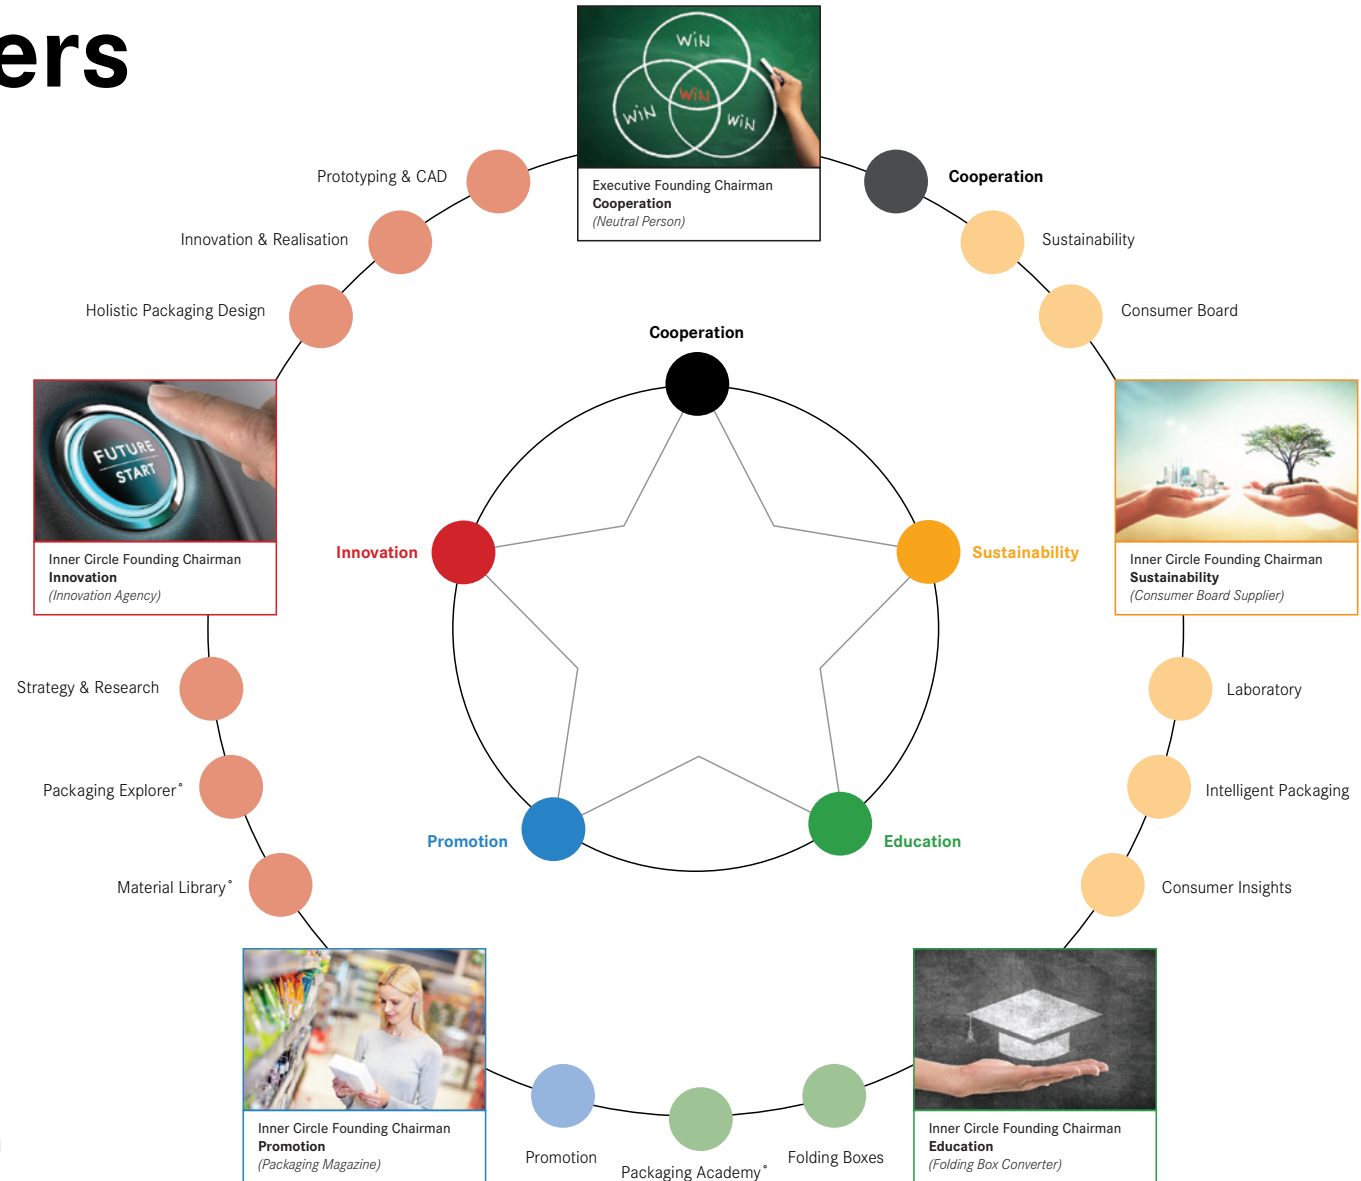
ers

WIN
WIN
WIN
WIN

Executive Founding Chairman
**Cooperation**
*(Neutral Person)*

Prototyping & CAD

Innovation & Realisation

Holistic Packaging Design

Cooperation

Sustainability

Consumer Board

Cooperation

FUTURE
START

Inner Circle Founding Chairman
**Innovation**
*(Innovation Agency)*

Innovation

Sustainability

Inner Circle Founding Chairman
**Sustainability**
*(Consumer Board Supplier)*

Strategy & Research

Laboratory

Packaging Explorer°

Intelligent Packaging

Promotion

Education

Material Library°

Consumer Insights

Inner Circle Founding Chairman
**Promotion**
*(Packaging Magazine)*

Promotion

Packaging Academy°

Folding Boxes

Inner Circle Founding Chairman
**Education**
*(Folding Box Converter)*